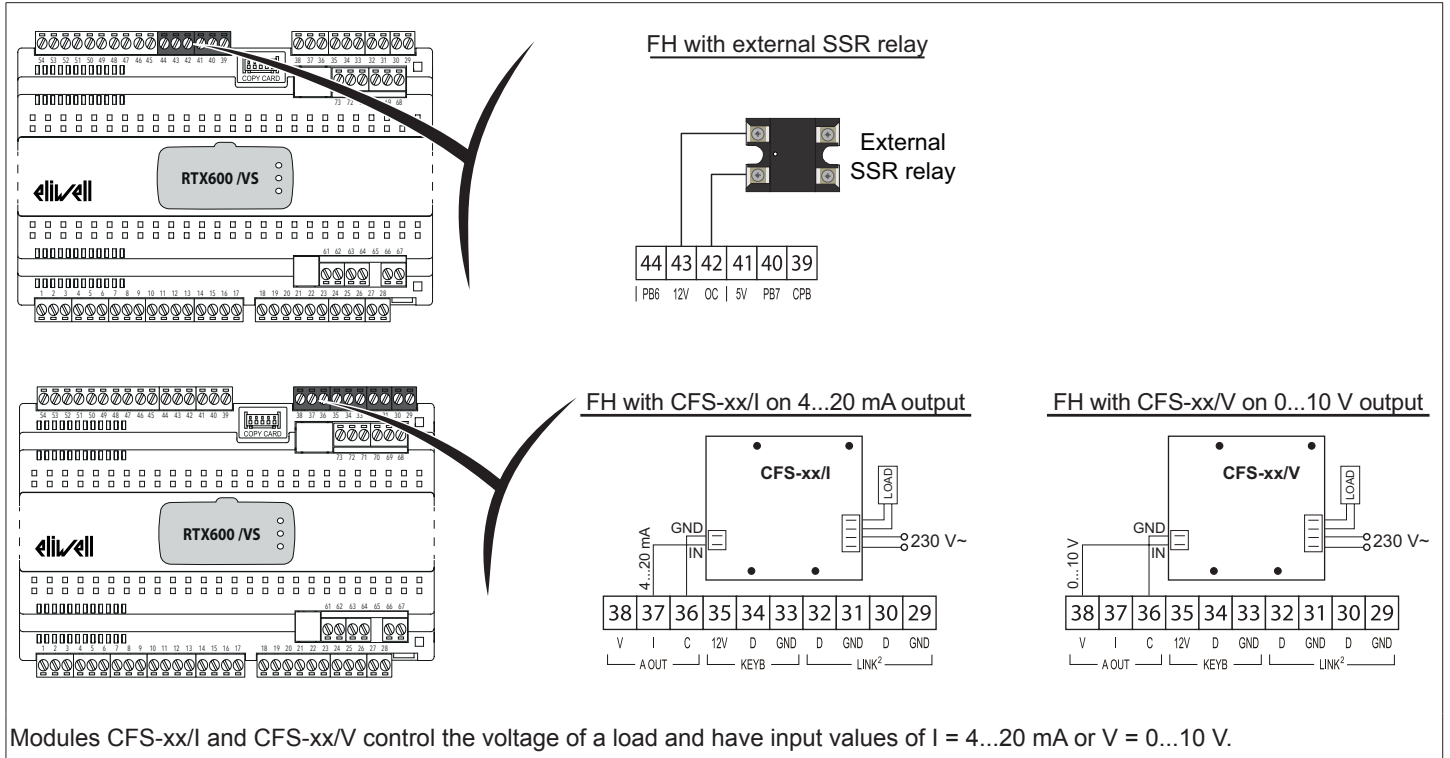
54 53 52 51 50 49 48 47 46 45 44 43 42 41 40 39

COPY CARD

38 37 36 35 34 33 32 31 30 29

73 72 69 68

RTX600 /VS

eliwell

61 62 63 64 65 66 67

1 2 3 4 5 6 7 8 9 10 11 12 13 14 15 16 17 18 19 20 21 22 23 24 25 26 27 28

FH with external SSR relay

External SSR relay

| 44 | 43 | 42 | 41 | 40 | 39 |
|---|---|---|---|---|---|
| PB6 | 12V | OC | 5V | PB7 | CPB |

54 53 52 51 50 49 48 47 46 45 44 43 42 41 40 39

COPY CARD

38 37 36 35 34 33 32 31 30 29

73 72 71 70 69 68

RTX600 /VS

eliwell

61 62 63 64 65 66 67

1 2 3 4 5 6 7 8 9 10 11 12 13 14 15 16 17 18 19 20 21 22 23 24 25 26 27 28

FH with CFS-xx/I on 4...20 mA output

CFS-xx/I

LOAD

4...20 mA

GND

IN

230 V~

| 38 | 37 | 36 | 35 | 34 | 33 | 32 | 31 | 30 | 29 |
|---|---|---|---|---|---|---|---|---|---|
| V | I | C | 12V | D | GND | D | GND | D | GND |

A OUT KEYB LINK$^2$

FH with CFS-xx/V on 0...10 V output

CFS-xx/V

LOAD

0...10 V

GND

IN

230 V~

| 38 | 37 | 36 | 35 | 34 | 33 | 32 | 31 | 30 | 29 |
|---|---|---|---|---|---|---|---|---|---|
| V | I | C | 12V | D | GND | D | GND | D | GND |

A OUT KEYB LINK$^2$

Modules CFS-xx/I and CFS-xx/V control the voltage of a load and have input values of I = 4...20 mA or V = 0...10 V.